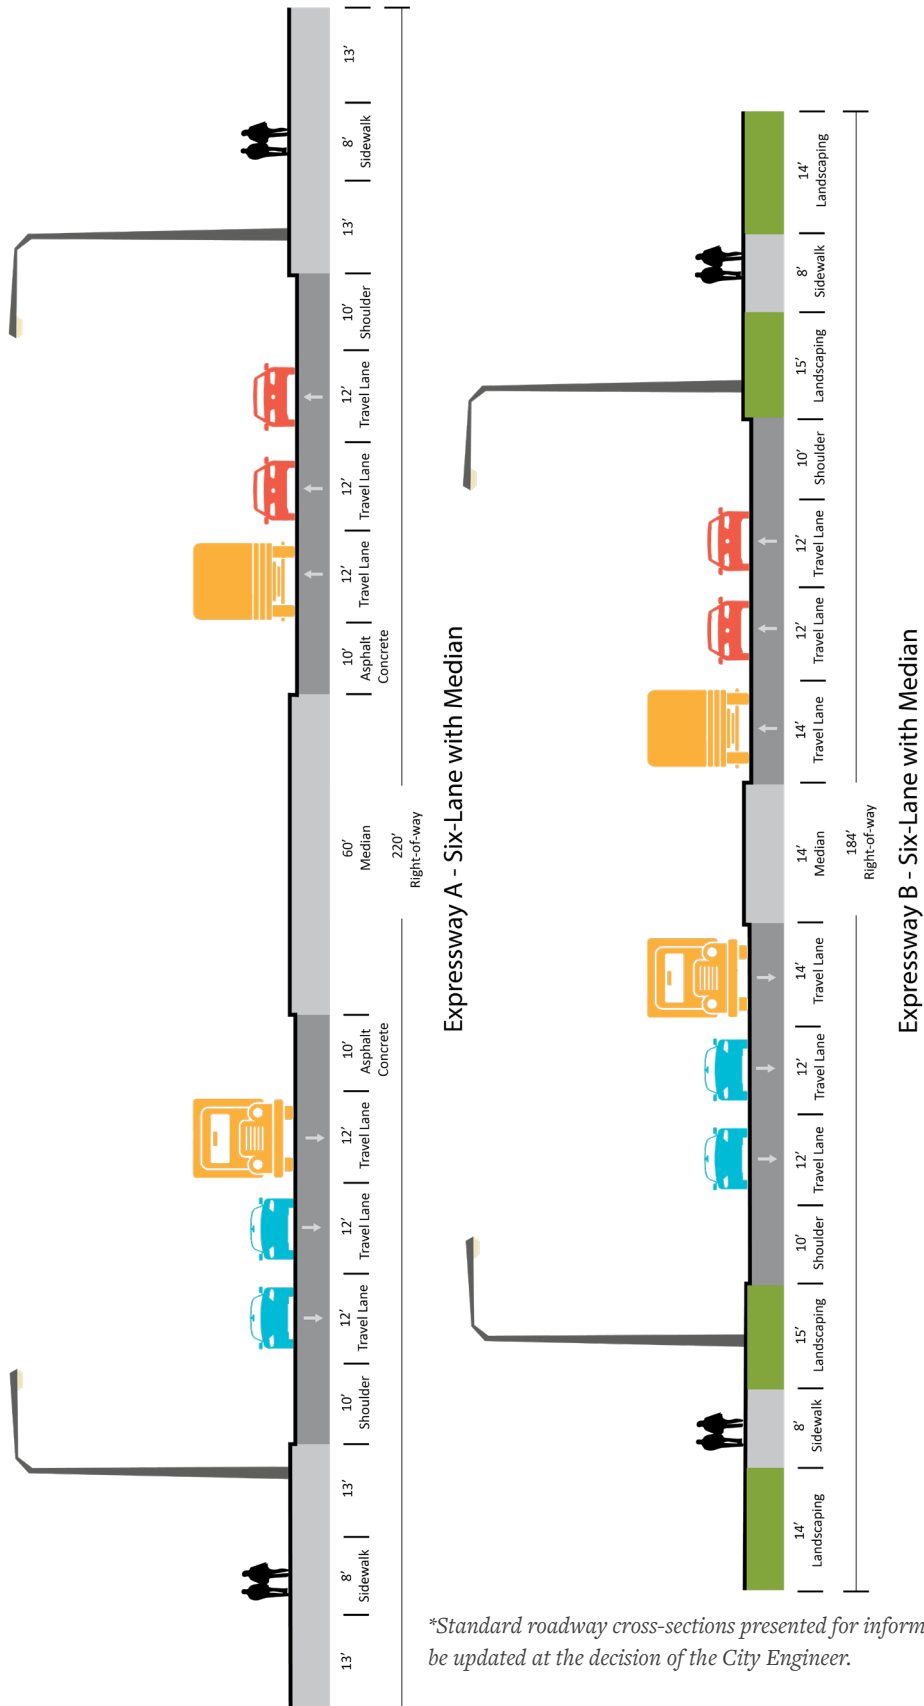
13’

8’ Sidewalk

13’

10’ Shoulder

12’ Travel Lane

12’ Travel Lane

12’ Travel Lane

10’ Asphalt Concrete

60’ Median

220’ Right-of-way

10’ Asphalt Concrete

12’ Travel Lane

12’ Travel Lane

12’ Travel Lane

10’ Shoulder

13’

8’ Sidewalk

13’

Expressway A - Six-Lane with Median

14’ Landscaping

8’ Sidewalk

15’ Landscaping

10’ Shoulder

12’ Travel Lane

12’ Travel Lane

14’ Travel Lane

14’ Median

184’ Right-of-way

14’ Travel Lane

12’ Travel Lane

12’ Travel Lane

10’ Shoulder

15’ Landscaping

8’ Sidewalk

14’ Landscaping

Expressway B - Six-Lane with Median

*Standard roadway cross-sections presented for inform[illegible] be updated at the decision of the City Engineer.